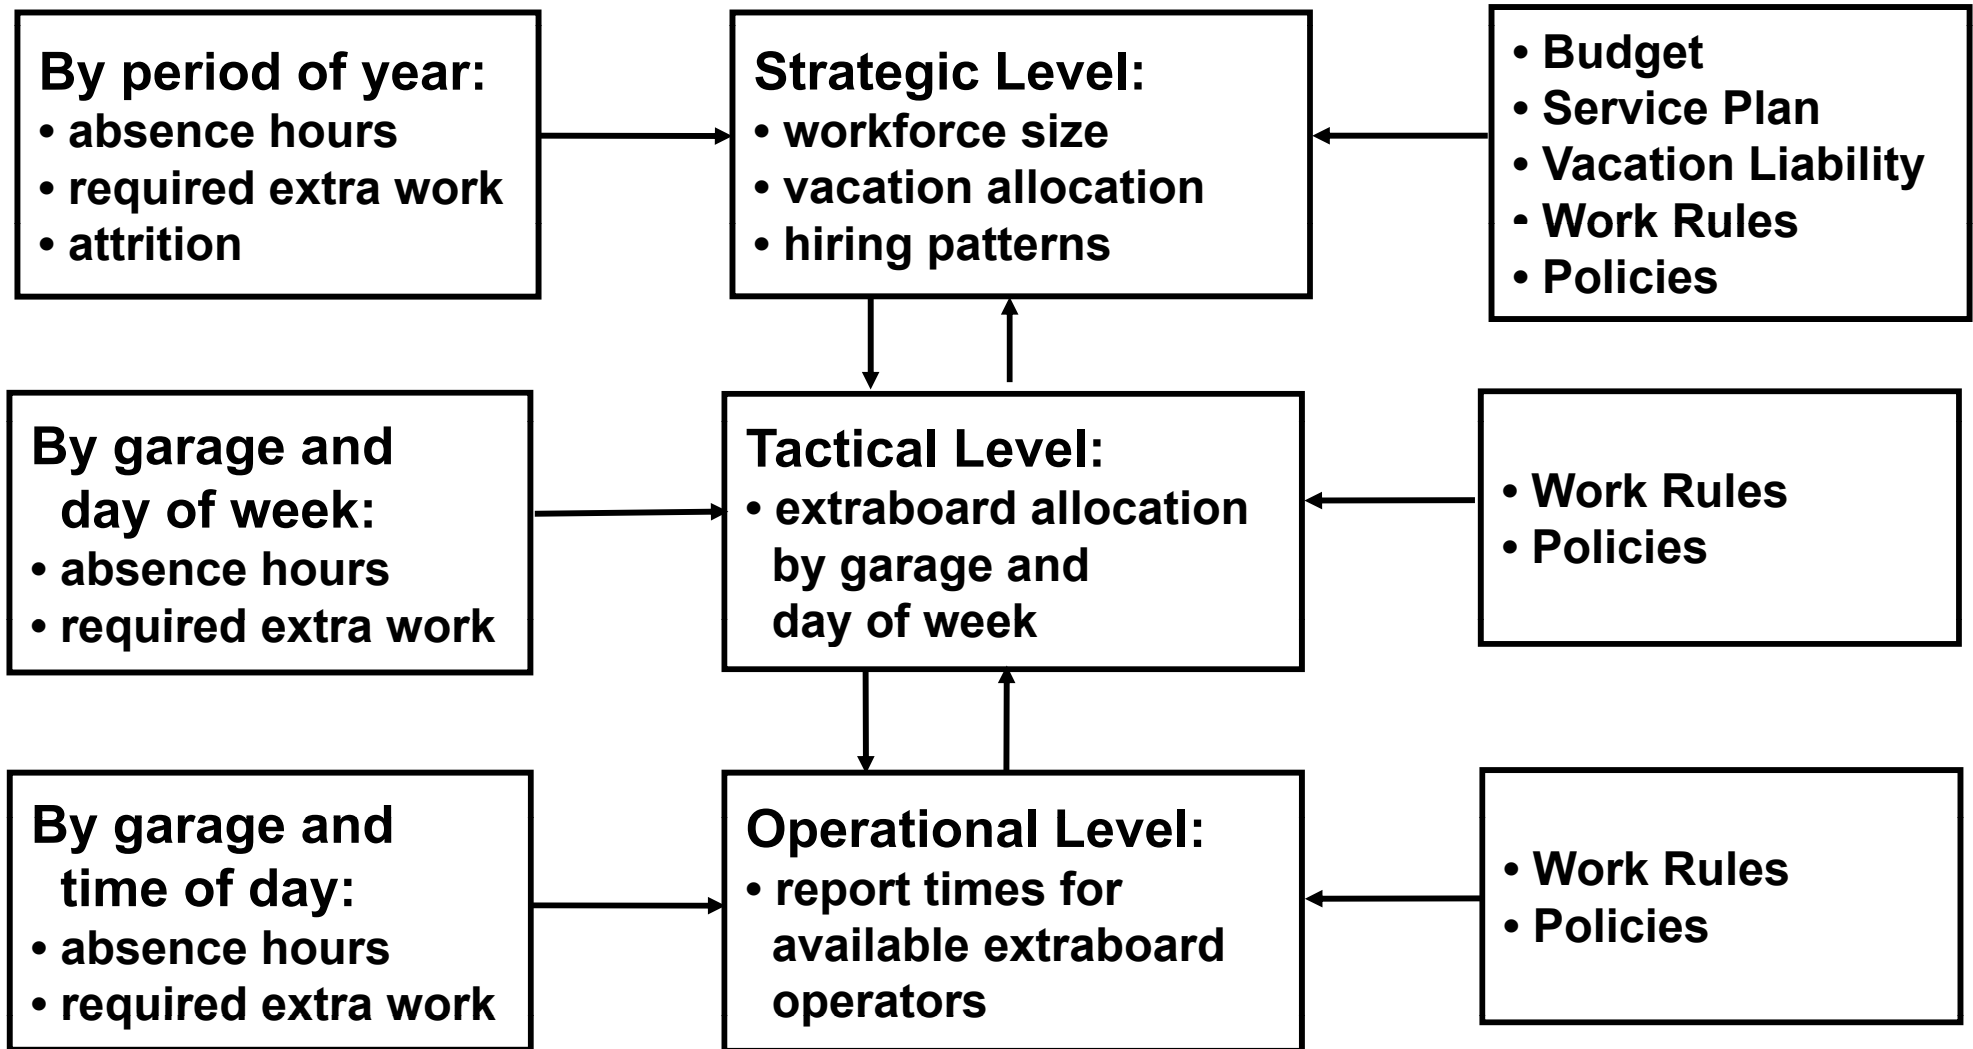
By period of year:
• absence hours
• required extra work
• attrition

Strategic Level:
• workforce size
• vacation allocation
• hiring patterns

• Budget
• Service Plan
• Vacation Liability
• Work Rules
• Policies

By garage and day of week:
• absence hours
• required extra work

Tactical Level:
• extraboard allocation by garage and day of week

• Work Rules
• Policies

By garage and time of day:
• absence hours
• required extra work

Operational Level:
• report times for available extraboard operators

• Work Rules
• Policies